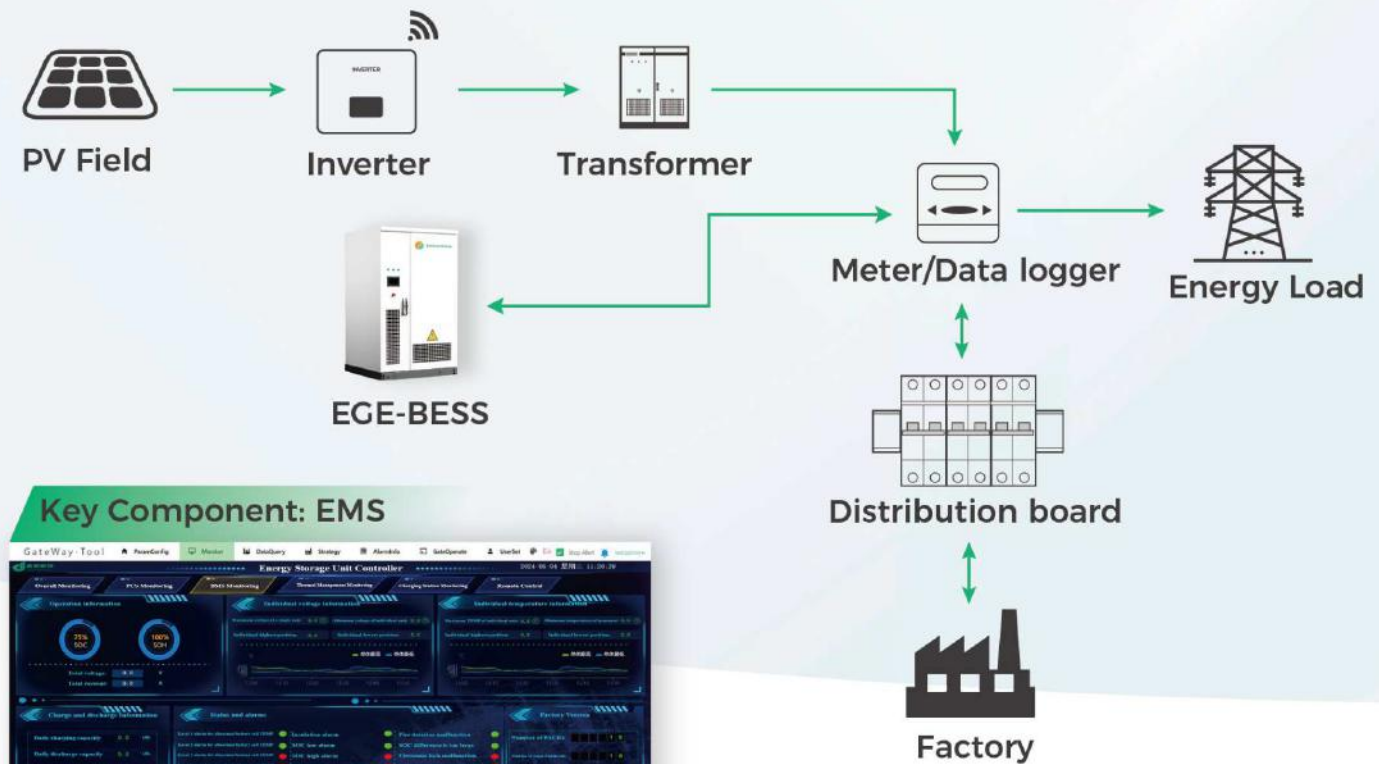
PV Field

INVERTER

Inverter

Transformer

Meter/Data logger

Energy Load

EGE-BESS

Distribution board

Factory

Key Component: EMS

GateWay·Tool ParamConfig Monitor DataQuery Strategy AlarmInfo SafeOperate UserSet

Energy Storage Unit Controller

2024-06-04 星期二 11:20:29

Overall Monitoring PCS Monitoring BMS Monitoring Thermal Management Monitoring Charging Station Monitoring Remote Control

Operation information

Individual voltage information

Individual temperature information

75% SOC

100% SOH

Total voltage

Total current

Charge and discharge information

Status and alarms

Factory Version

Daily charging capacity

Daily discharge capacity

Insulation alarm

SOC low alarm

SOC high alarm

Fire detector malfunction

SOC difference too large

Firmware lock malfunction

Number of PACKs